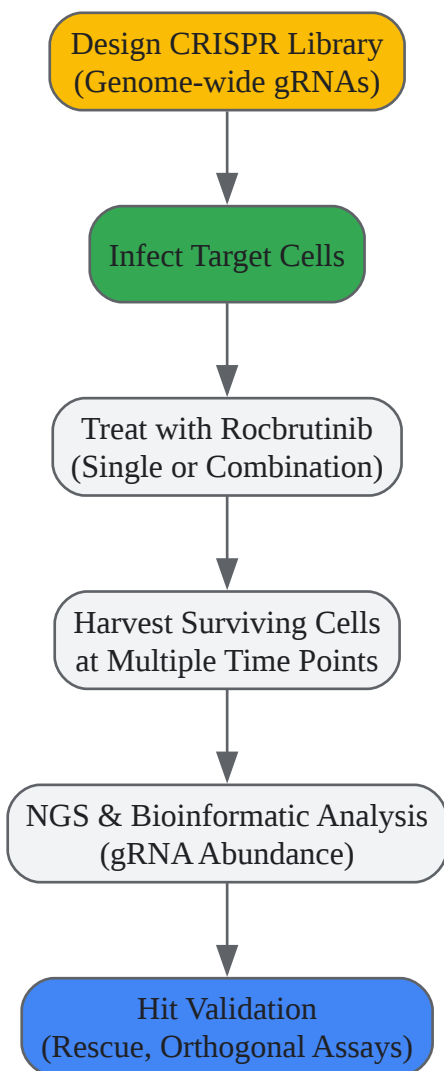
Design CRISPR Library
(Genome-wide gRNAs)

Infect Target Cells

Treat with Rocbrutinib
(Single or Combination)

Harvest Surviving Cells
at Multiple Time Points

NGS & Bioinformatic Analysis
(gRNA Abundance)

Hit Validation
(Rescue, Orthogonal Assays)